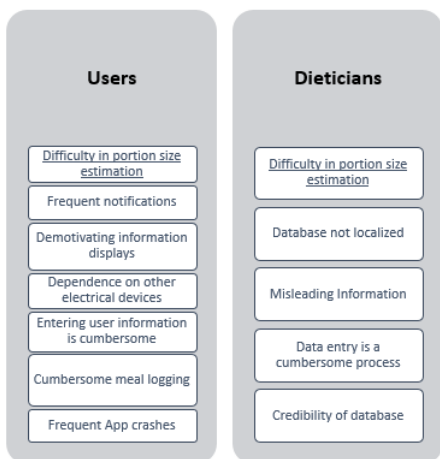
Users

Difficulty in portion size estimation

Frequent notifications

Demotivating information displays

Dependence on other electrical devices

Entering user information is cumbersome

Cumbersome meal logging

Frequent App crashes

Dieticians

Difficulty in portion size estimation

Database not localized

Misleading Information

Data entry is a cumbersome process

Credibility of database